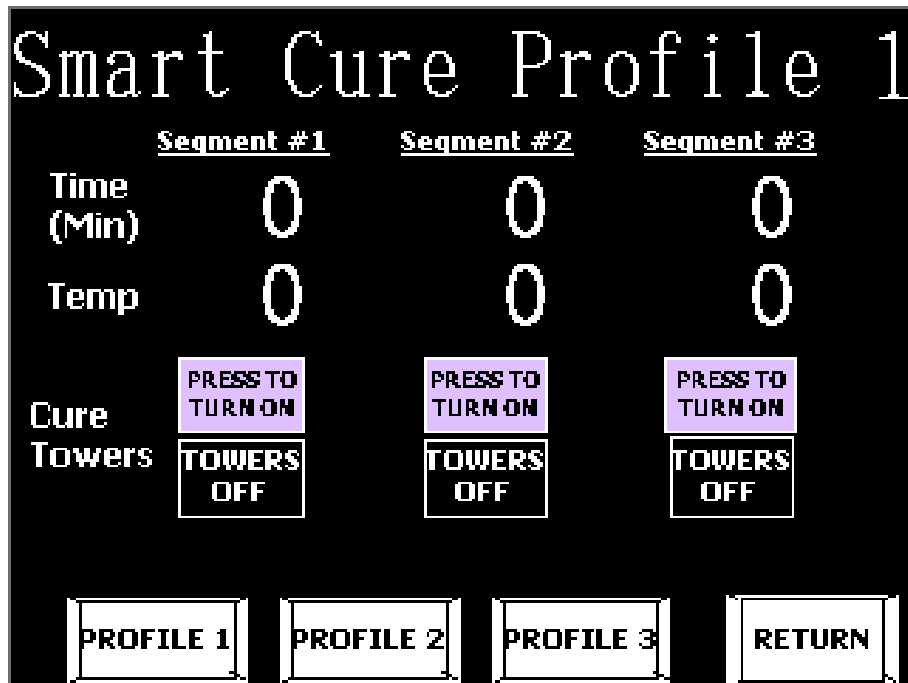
Smart Cure Profile 1

| | Segment #1 | Segment #2 | Segment #3 |
|---|---|---|---|
| Time (Min) | 0 | 0 | 0 |
| Temp | 0 | 0 | 0 |
| Cure Towers | PRESS TO TURN ON | PRESS TO TURN ON | PRESS TO TURN ON |
| | TOWERS OFF | TOWERS OFF | TOWERS OFF |

PROFILE 1 PROFILE 2 PROFILE 3 RETURN